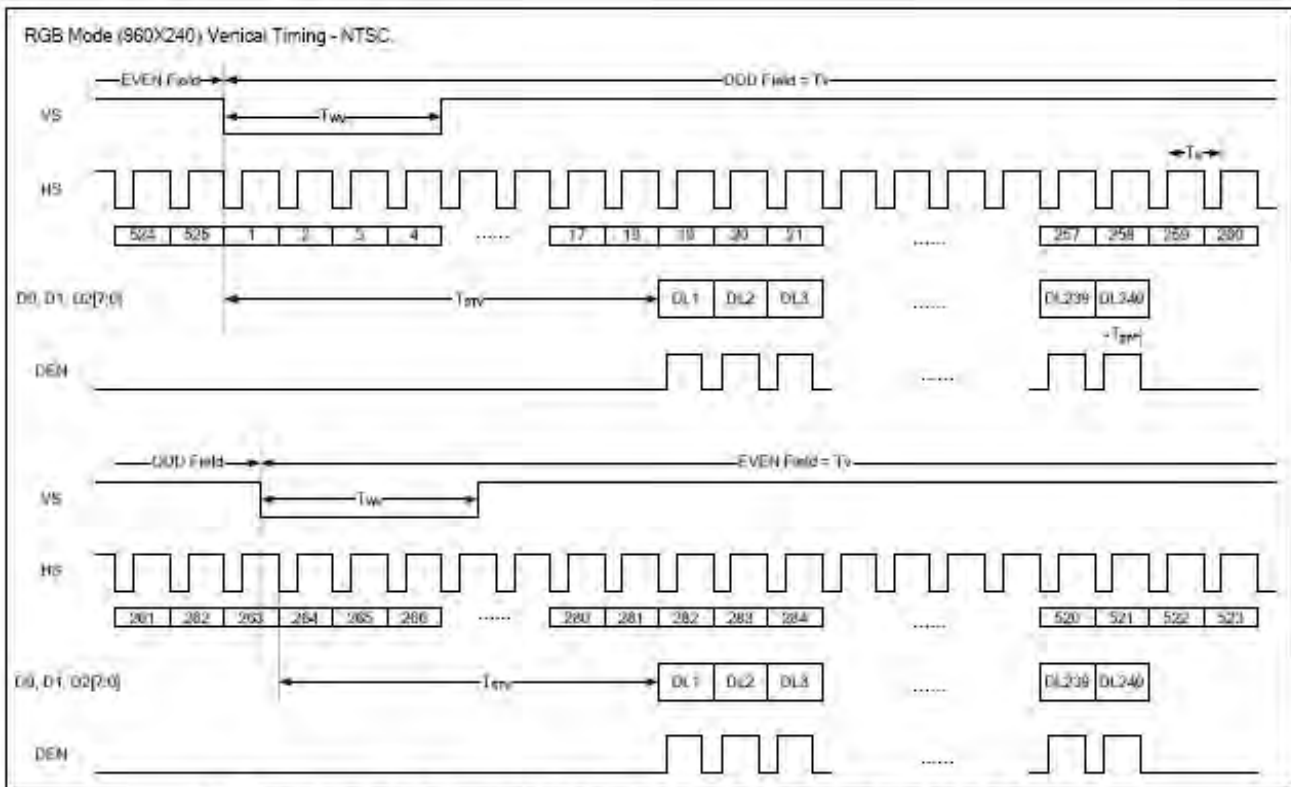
RGB Mode (960X240) Vertical Timing - NTSC.

EVEN Field

ODD Field = Tv

VS

$T_{WV}$

HS

$T_H$

| 524 | 525 | 1 | 2 | 3 | 4 | ...... | 17 | 18 | 19 | 20 | 21 | ...... | 257 | 258 | 259 | 260 |
|---|---|---|---|---|---|---|---|---|---|---|---|---|---|---|---|---|

D0, D1, D2[7:0]

$T_{STV}$

| DL1 | DL2 | DL3 | ...... | DL239 | DL240 |
|---|---|---|---|---|---|

$T_{EPH}$

DEN

......

ODD Field

EVEN Field = Tv

VS

$T_{WV}$

HS

| 261 | 262 | 263 | 264 | 265 | 266 | ...... | 280 | 281 | 282 | 283 | 284 | ...... | 520 | 521 | 522 | 523 |
|---|---|---|---|---|---|---|---|---|---|---|---|---|---|---|---|---|

D0, D1, D2[7:0]

$T_{STV}$

| DL1 | DL2 | DL3 | ...... | DL239 | DL240 |
|---|---|---|---|---|---|

DEN

......